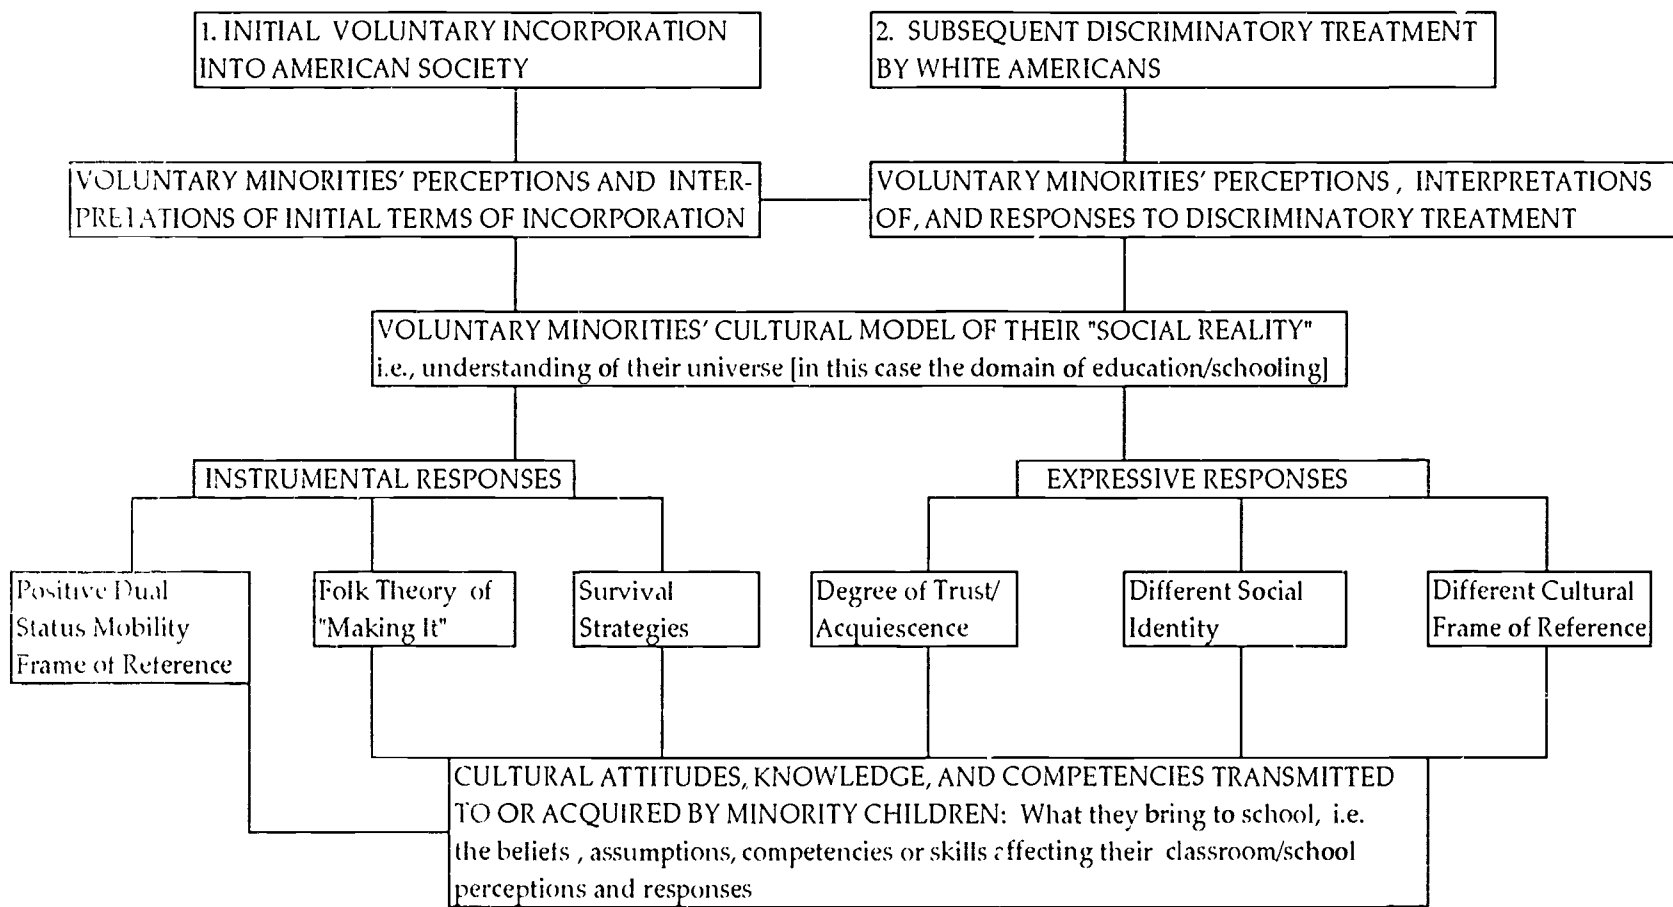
1. INITIAL VOLUNTARY INCORPORATION INTO AMERICAN SOCIETY

2. SUBSEQUENT DISCRIMINATORY TREATMENT BY WHITE AMERICANS

VOLUNTARY MINORITIES' PERCEPTIONS AND INTERPRETATIONS OF INITIAL TERMS OF INCORPORATION

VOLUNTARY MINORITIES' PERCEPTIONS , INTERPRETATIONS OF, AND RESPONSES TO DISCRIMINATORY TREATMENT

VOLUNTARY MINORITIES' CULTURAL MODEL OF THEIR "SOCIAL REALITY" i.e., understanding of their universe [in this case the domain of education/schooling]

INSTRUMENTAL RESPONSES

EXPRESSIVE RESPONSES

Positive Dual Status Mobility Frame of Reference

Folk Theory of "Making It"

Survival Strategies

Degree of Trust/ Acquiescence

Different Social Identity

Different Cultural Frame of Reference

CULTURAL ATTITUDES, KNOWLEDGE, AND COMPETENCIES TRANSMITTED TO OR ACQUIRED BY MINORITY CHILDREN: What they bring to school, i.e. the beliefs , assumptions, competencies or skills affecting their classroom/school perceptions and responses